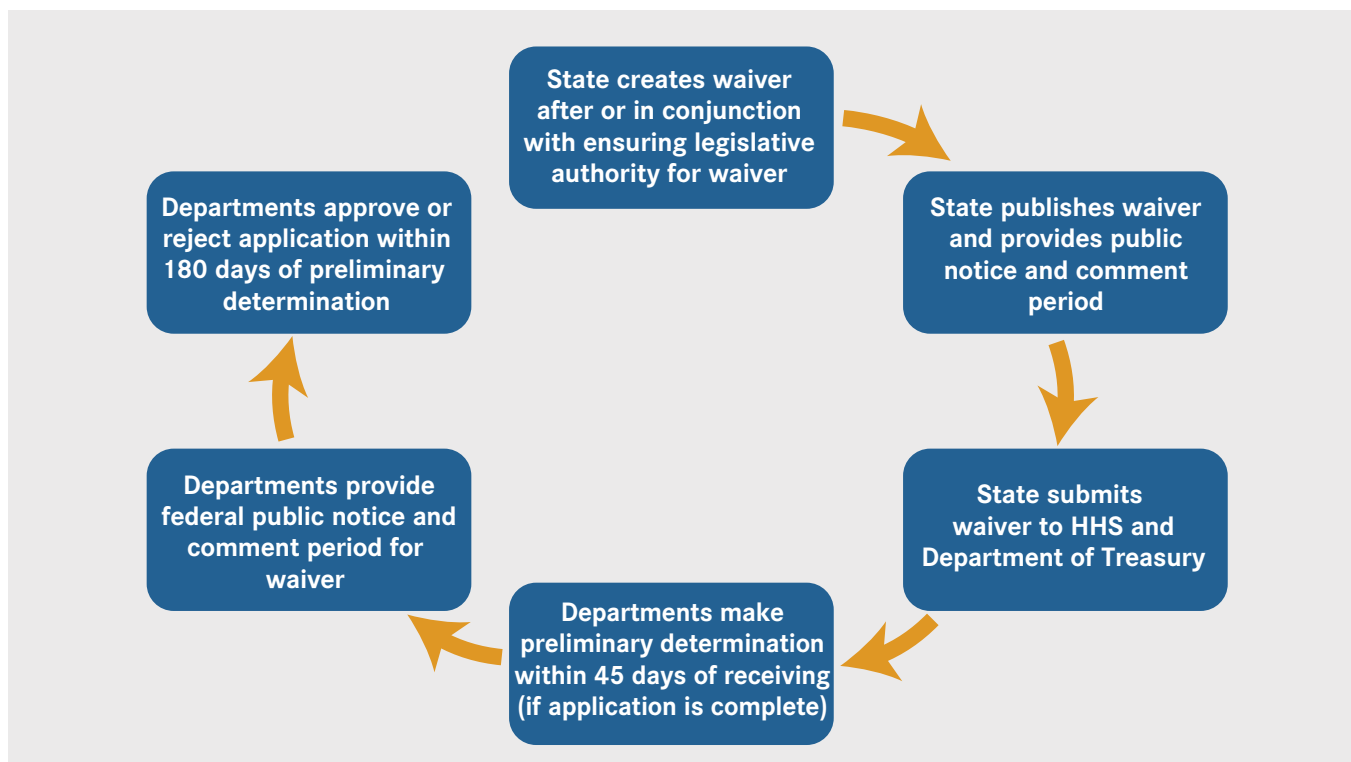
State creates waiver after or in conjunction with ensuring legislative authority for waiver

State publishes waiver and provides public notice and comment period

State submits waiver to HHS and Department of Treasury

Departments make preliminary determination within 45 days of receiving (if application is complete)

Departments provide federal public notice and comment period for waiver

Departments approve or reject application within 180 days of preliminary determination